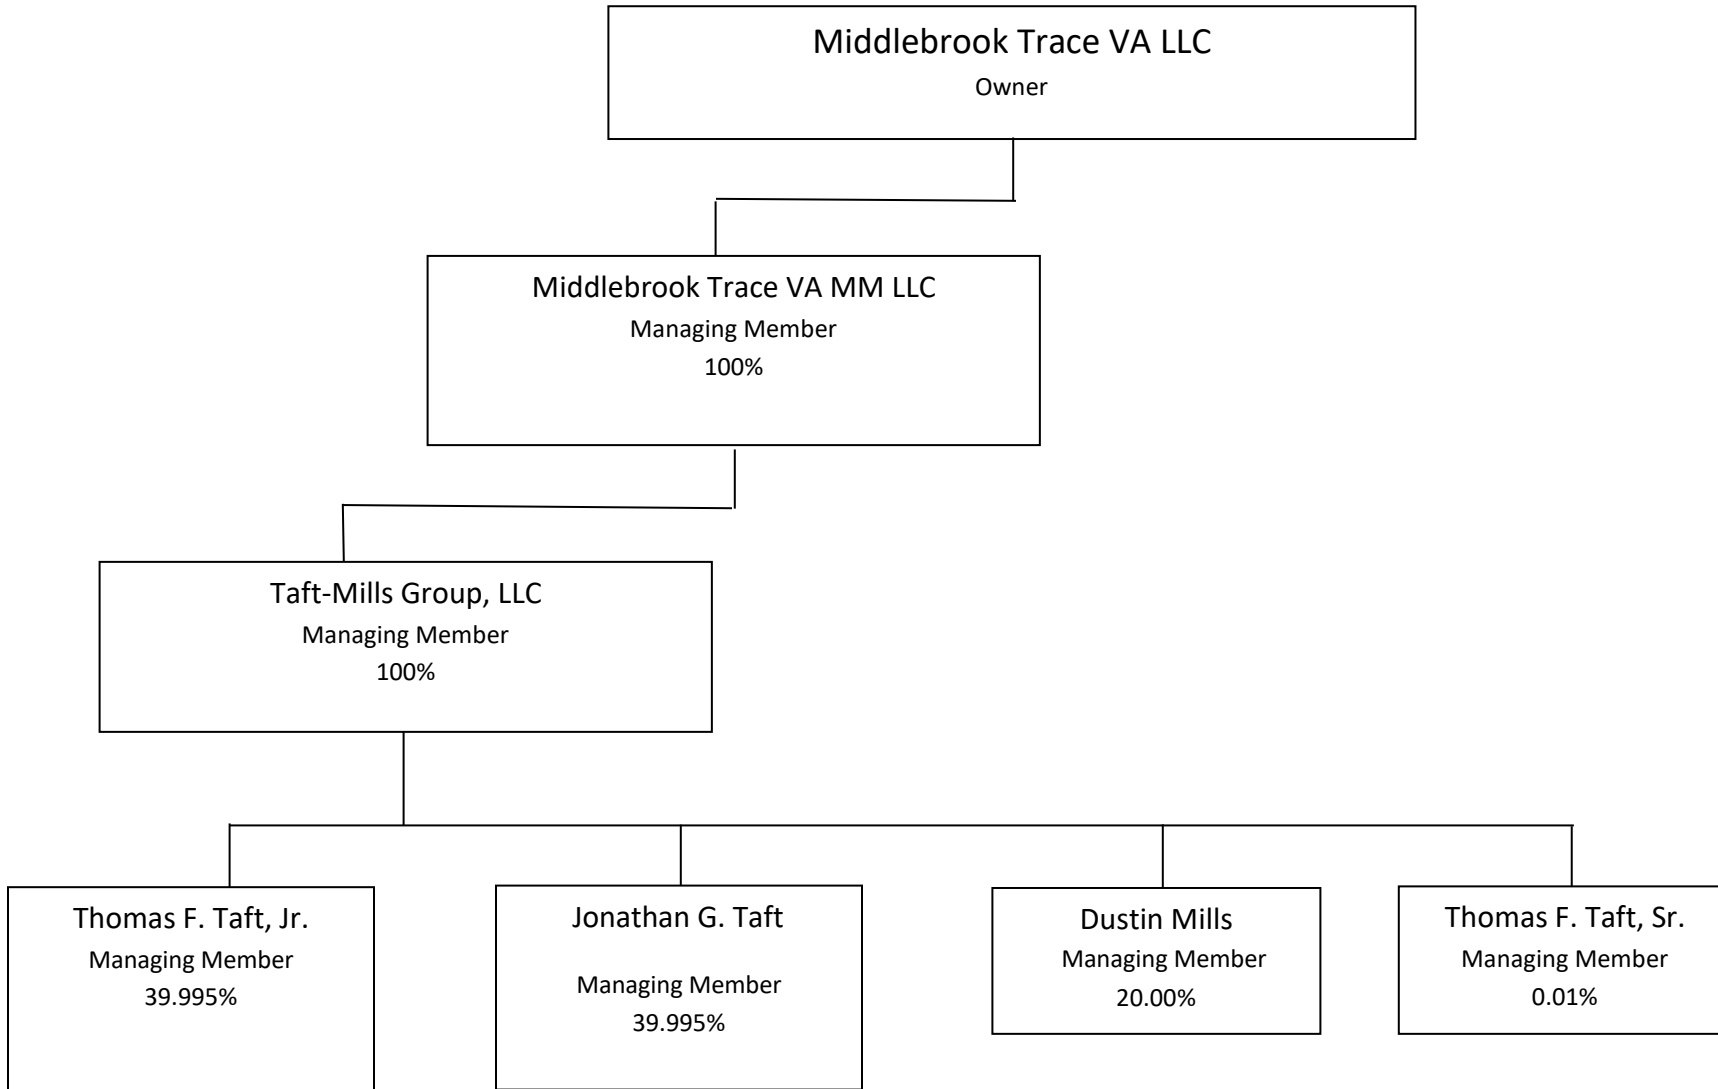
Middlebrook Trace VA LLC
Owner

Middlebrook Trace VA MM LLC
Managing Member
100%

Taft-Mills Group, LLC
Managing Member
100%

Thomas F. Taft, Jr.
Managing Member
39.995%

Jonathan G. Taft
Managing Member
39.995%

Dustin Mills
Managing Member
20.00%

Thomas F. Taft, Sr.
Managing Member
0.01%